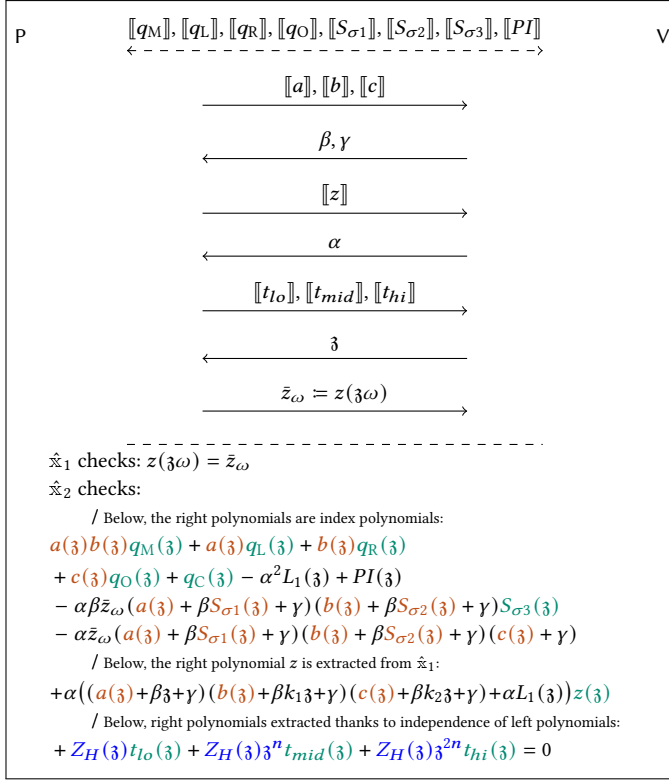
P

$[\![q_M]\!], [\![q_L]\!], [\![q_R]\!], [\![q_O]\!], [\![S_{\sigma1}]\!], [\![S_{\sigma2}]\!], [\![S_{\sigma3}]\!], [\![PI]\!]$

V

$[\![a]\!], [\![b]\!], [\![c]\!]$

$\beta, \gamma$

$[\![z]\!]$

$\alpha$

$[\![t_{lo}]\!], [\![t_{mid}]\!], [\![t_{hi}]\!]$

$\mathfrak{z}$

$\bar{z}_\omega \coloneqq z(\mathfrak{z}\omega)$

$\hat{\mathbb{x}}_1$ checks: $z(\mathfrak{z}\omega) = \bar{z}_\omega$

$\hat{\mathbb{x}}_2$ checks:

/ Below, the right polynomials are index polynomials:

$a(\mathfrak{z})b(\mathfrak{z})q_M(\mathfrak{z}) + a(\mathfrak{z})q_L(\mathfrak{z}) + b(\mathfrak{z})q_R(\mathfrak{z})$

$+ c(\mathfrak{z})q_O(\mathfrak{z}) + q_C(\mathfrak{z}) - \alpha^2 L_1(\mathfrak{z}) + PI(\mathfrak{z})$

$- \alpha\beta\bar{z}_\omega(a(\mathfrak{z}) + \beta S_{\sigma1}(\mathfrak{z}) + \gamma)(b(\mathfrak{z}) + \beta S_{\sigma2}(\mathfrak{z}) + \gamma)S_{\sigma3}(\mathfrak{z})$

$- \alpha\bar{z}_\omega(a(\mathfrak{z}) + \beta S_{\sigma1}(\mathfrak{z}) + \gamma)(b(\mathfrak{z}) + \beta S_{\sigma2}(\mathfrak{z}) + \gamma)(c(\mathfrak{z}) + \gamma)$

/ Below, the right polynomial $z$ is extracted from $\hat{\mathbb{x}}_1$:

$+\alpha((a(\mathfrak{z})+\beta\mathfrak{z}+\gamma)(b(\mathfrak{z})+\beta k_1\mathfrak{z}+\gamma)(c(\mathfrak{z})+\beta k_2\mathfrak{z}+\gamma)+\alpha L_1(\mathfrak{z}))z(\mathfrak{z})$

/ Below, right polynomials extracted thanks to independence of left polynomials:

$+ Z_H(\mathfrak{z})t_{lo}(\mathfrak{z}) + Z_H(\mathfrak{z})\mathfrak{z}^n t_{mid}(\mathfrak{z}) + Z_H(\mathfrak{z})\mathfrak{z}^{2n} t_{hi}(\mathfrak{z}) = 0$